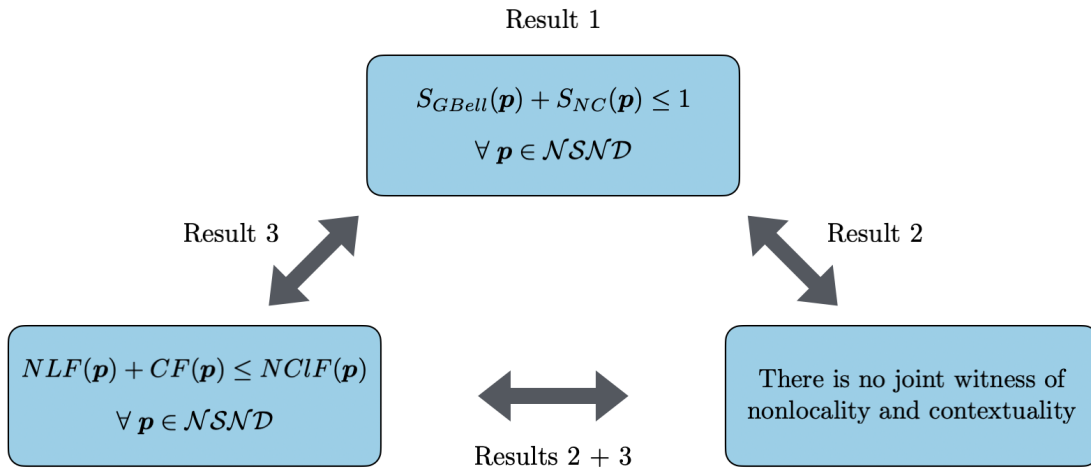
Result 1

$S_{GBell}(\boldsymbol{p}) + S_{NC}(\boldsymbol{p}) \leq 1$

$\forall\ \boldsymbol{p} \in \mathcal{NSND}$

Result 3

Result 2

$NLF(\boldsymbol{p}) + CF(\boldsymbol{p}) \leq NClF(\boldsymbol{p})$

$\forall\ \boldsymbol{p} \in \mathcal{NSND}$

There is no joint witness of nonlocality and contextuality

Results 2 + 3